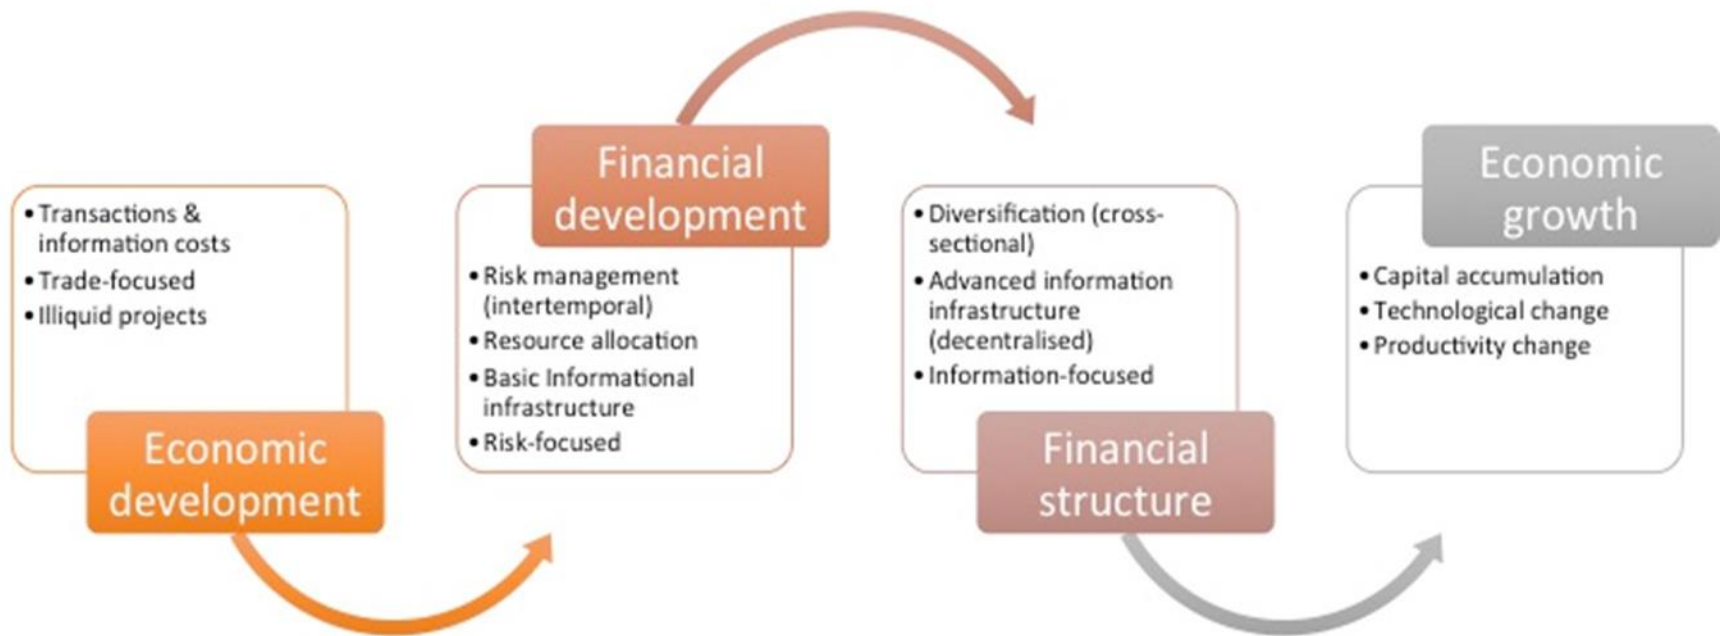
- Transactions & information costs
- Trade-focused
- Illiquid projects

Economic development

Financial development

- Risk management (intertemporal)
- Resource allocation
- Basic Informational infrastructure
- Risk-focused

- Diversification (cross-sectional)
- Advanced information infrastructure (decentralised)
- Information-focused

Financial structure

Economic growth

- Capital accumulation
- Technological change
- Productivity change